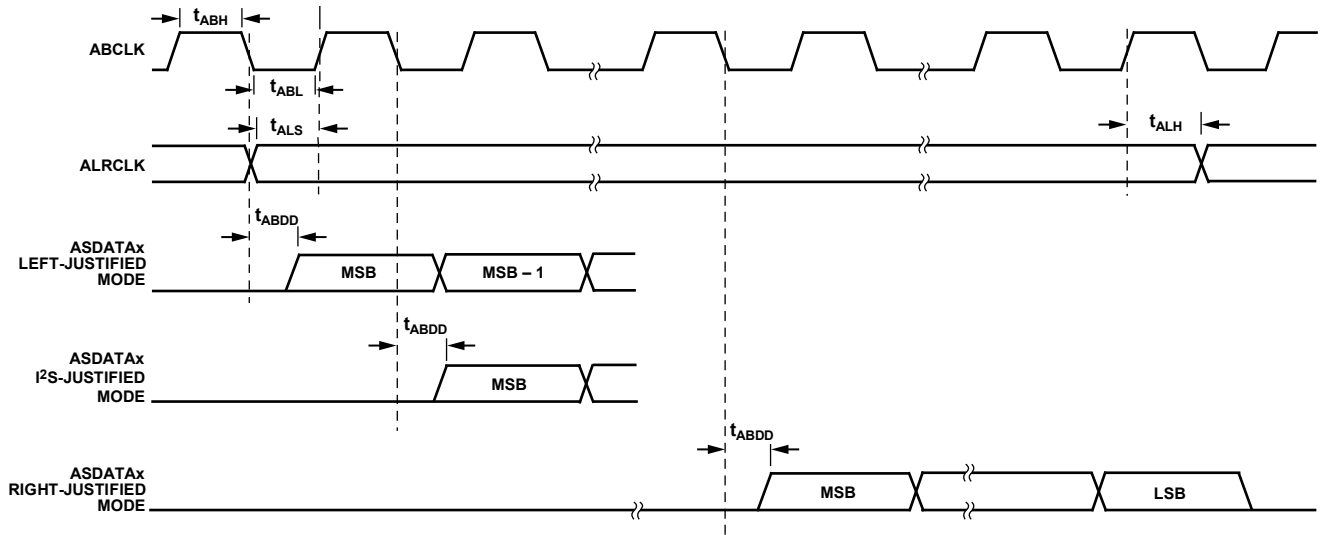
$t_{ABH}$

ABCLK

$t_{ABL}$

$t_{ALS}$

$t_{ALH}$

ALRCLK

$t_{ABDD}$

ASDATAx LEFT-JUSTIFIED MODE

MSB

MSB – 1

$t_{ABDD}$

ASDATAx $I^2S$-JUSTIFIED MODE

MSB

$t_{ABDD}$

ASDATAx RIGHT-JUSTIFIED MODE

MSB

LSB